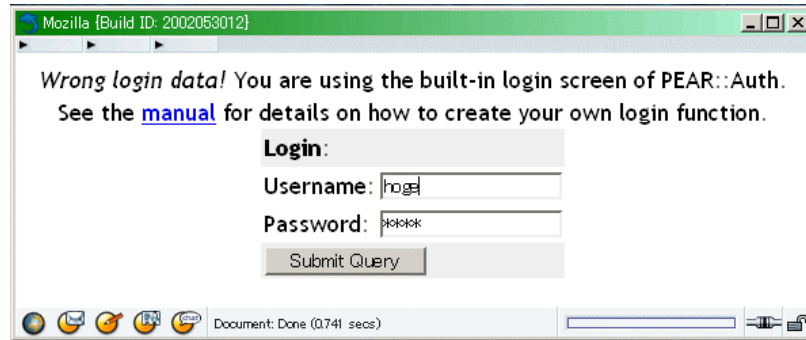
Mozilla {Build ID: 2002053012}

Wrong login data! You are using the built-in login screen of PEAR::Auth. See the manual for details on how to create your own login function.

Login:

Username: hoge

Password: ****

Submit Query

Document: Done (0.741 secs)